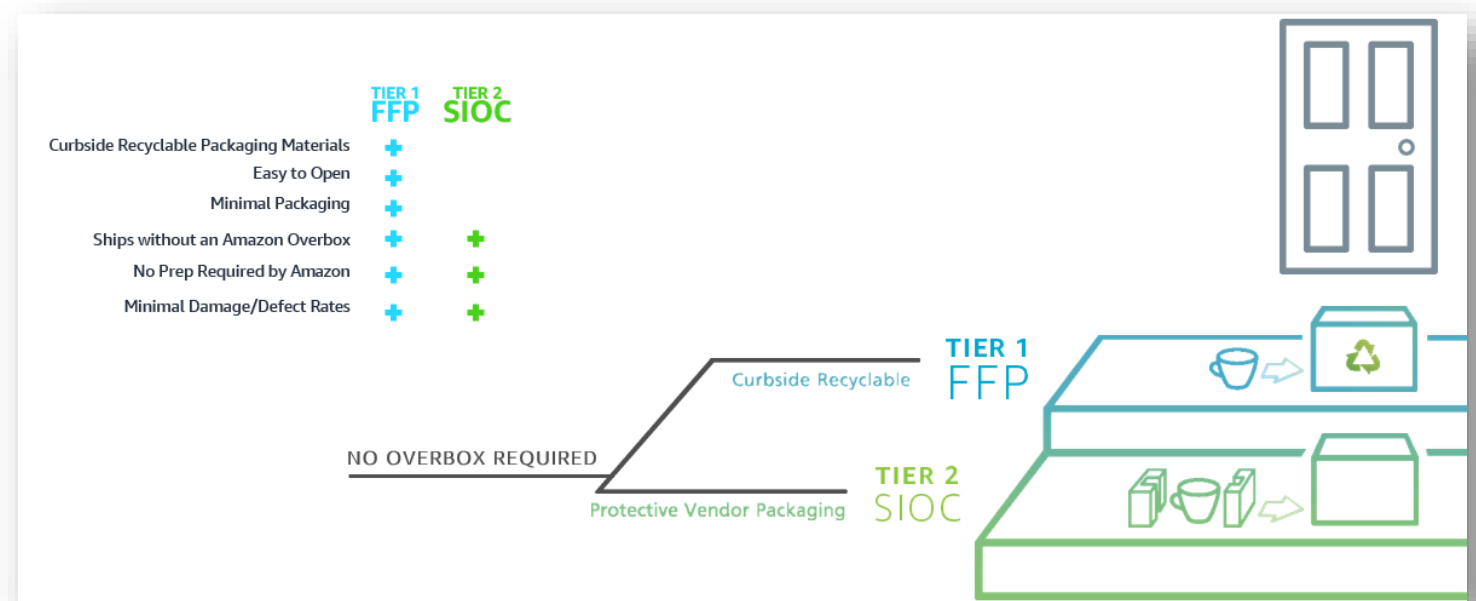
| | TIER 1 FFP | TIER 2 SIOC |
|---|---|---|
| Curbside Recyclable Packaging Materials | + | |
| Easy to Open | + | |
| Minimal Packaging | + | |
| Ships without an Amazon Overbox | + | + |
| No Prep Required by Amazon | + | + |
| Minimal Damage/Defect Rates | + | + |

NO OVERBOX REQUIRED

Curbside Recyclable

TIER 1
FFP

Protective Vendor Packaging

TIER 2
SIOC